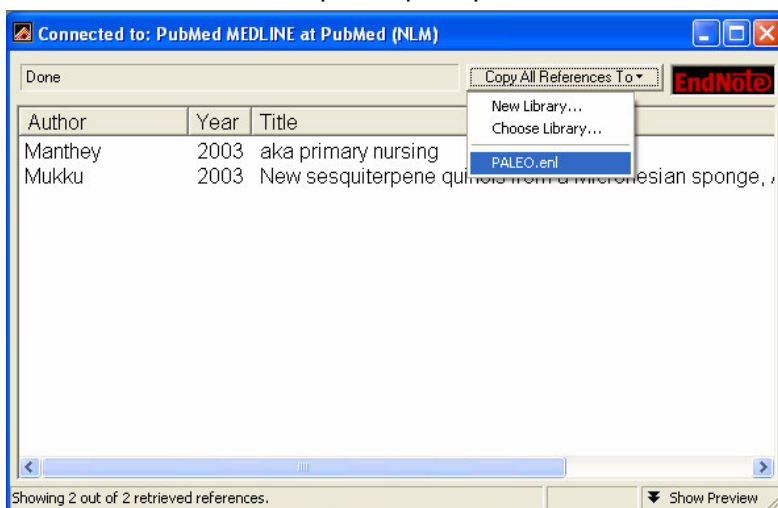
Connected to: PubMed MEDLINE at PubMed (NLM)

Done

Copy All References To

EndNote

New Library...
Choose Library...
PALEO.enl

| Author | Year | Title |
|---|---|---|
| Manthey | 2003 | aka primary nursing |
| Mukku | 2003 | New sesquiterpene qu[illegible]esian sponge, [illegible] |

Showing 2 out of 2 retrieved references.

Show Preview